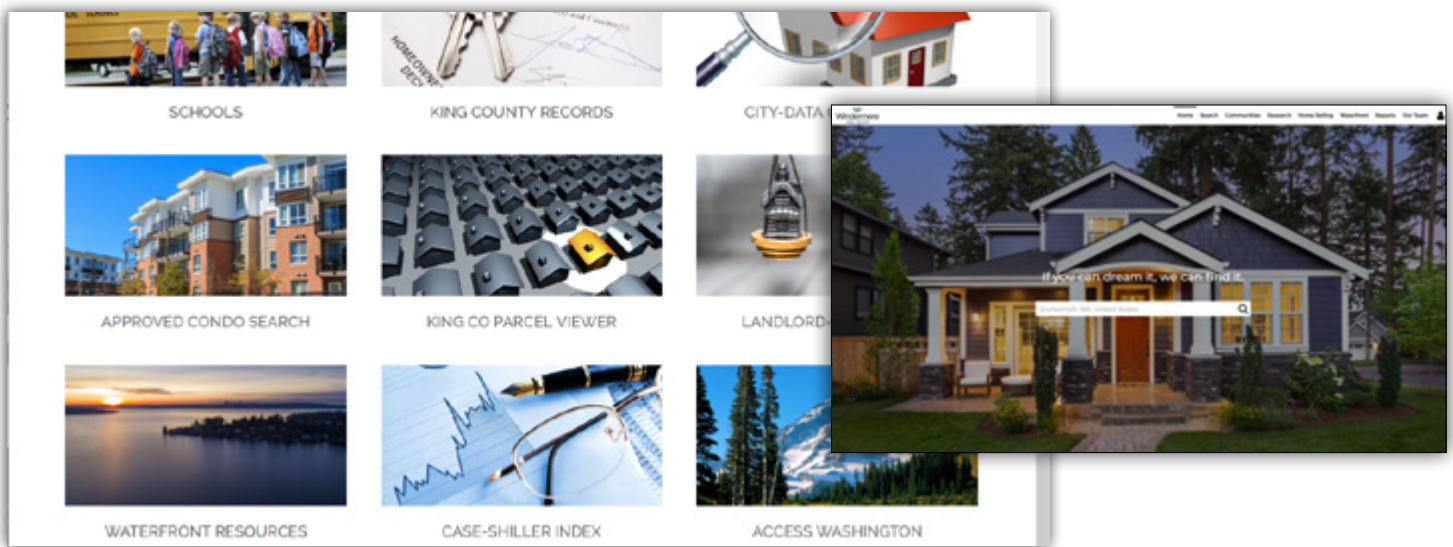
SCHOOLS

KING COUNTY RECORDS

CITY-DATA

APPROVED CONDO SEARCH

KING CO PARCEL VIEWER

LANDLORD-

WATERFRONT RESOURCES

CASE-SHILLER INDEX

ACCESS WASHINGTON

Windermere

Home Search Communities Research Home Selling Waterfront Reports Our Team

If you can dream it, we can find it.

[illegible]